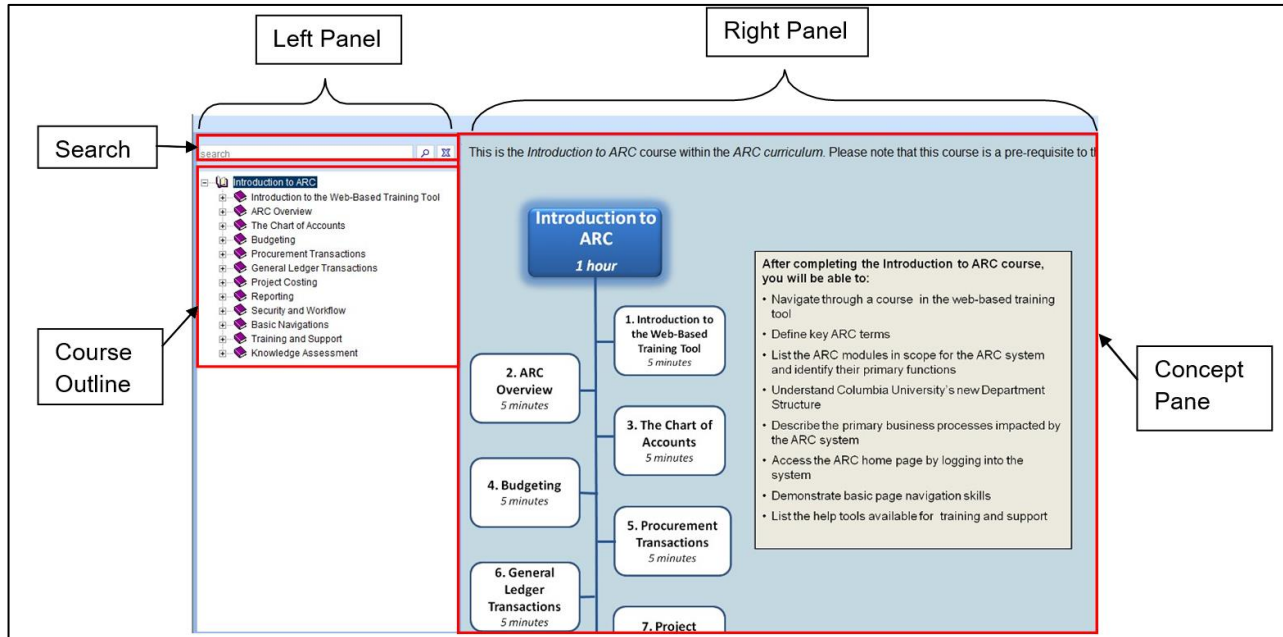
Left Panel

Right Panel

Search

search

Introduction to ARC
Introduction to the Web-Based Training Tool
ARC Overview
The Chart of Accounts
Budgeting
Procurement Transactions
General Ledger Transactions
Project Costing
Reporting
Security and Workflow
Basic Navigations
Training and Support
Knowledge Assessment

Course Outline

This is the *Introduction to ARC* course within the *ARC curriculum*. Please note that this course is a pre-requisite to th

Introduction to ARC
*1 hour*

1. Introduction to the Web-Based Training Tool
*5 minutes*

2. ARC Overview
*5 minutes*

3. The Chart of Accounts
*5 minutes*

4. Budgeting
*5 minutes*

5. Procurement Transactions
*5 minutes*

6. General Ledger Transactions
*5 minutes*

7. Project

After completing the Introduction to ARC course, you will be able to:
• Navigate through a course in the web-based training tool
• Define key ARC terms
• List the ARC modules in scope for the ARC system and identify their primary functions
• Understand Columbia University's new Department Structure
• Describe the primary business processes impacted by the ARC system
• Access the ARC home page by logging into the system
• Demonstrate basic page navigation skills
• List the help tools available for training and support

Concept Pane